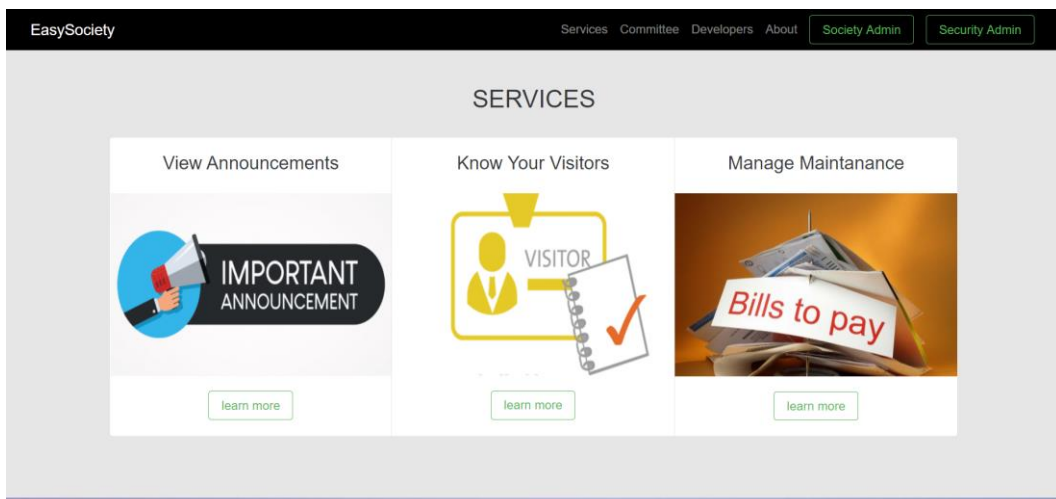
EasySociety

Services Committee Developers About Society Admin Security Admin

SERVICES

View Announcements

IMPORTANT ANNOUNCEMENT

learn more

Know Your Visitors

VISITOR

learn more

Manage Maintanance

Bills to pay

learn more